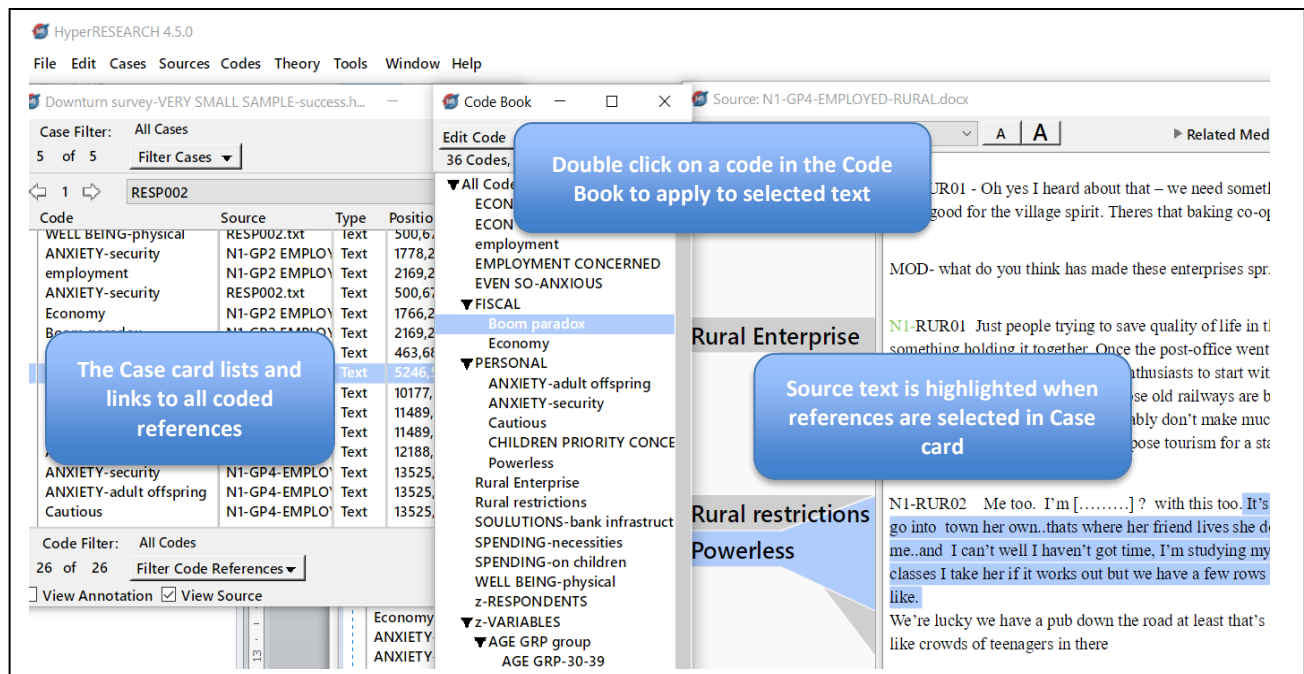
HyperRESEARCH 4.5.0

File Edit Cases Sources Codes Theory Tools Window Help

Downturn survey-VERY SMALL SAMPLE-success.h...

Case Filter: All Cases
5 of 5 Filter Cases

1 RESP002

| Code | Source | Type | Positio |
|---|---|---|---|
| WELL BEING-physical | RESP002.txt | Text | 500,6 |
| ANXIETY-security | N1-GP2 EMPLOY | Text | 1778,2 |
| employment | N1-GP2 EMPLOY | Text | 2169,2 |
| ANXIETY-security | RESP002.txt | Text | 500,67 |
| Economy | N1-GP2 EMPLOY | Text | 1766,2 |
| Boom paradox | N1-GP2 EMPLOY | Text | 2169,2 |
| | | Text | 463,68 |
| | | Text | 5246, |
| | | Text | 10177, |
| | | Text | 11489, |
| | | Text | 11489, |
| | | Text | 12188, |
| ANXIETY-security | N1-GP4-EMPLOY | Text | 13525, |
| ANXIETY-adult offspring | N1-GP4-EMPLOY | Text | 13525, |
| Cautious | N1-GP4-EMPLOY | Text | 13525, |

The Case card lists and links to all coded references

Code Filter: All Codes
26 of 26 Filter Code References
View Annotation View Source

Economy
ANXIETY-
ANXIETY-

Code Book
Edit Code
36 Codes,
All Code
ECON
ECON
employment
EMPLOYMENT CONCERNED
EVEN SO-ANXIOUS
FISCAL
Boom paradox
Economy
PERSONAL
ANXIETY-adult offspring
ANXIETY-security
Cautious
CHILDREN PRIORITY CONCE
Powerless
Rural Enterprise
Rural restrictions
SOULUTIONS-bank infrastruct
SPENDING-necessities
SPENDING-on children
WELL BEING-physical
z-RESPONDENTS
z-VARIABLES
AGE GRP group
AGE GRP-30-39

Double click on a code in the Code Book to apply to selected text

Source: N1-GP4-EMPLOYED-RURAL.docx

A A Related Med

RUR01 - Oh yes I heard about that – we need someth good for the village spirit. Theres that baking co-op

MOD- what do you think has made these enterprises spr

N1-RUR01 Just people trying to save quality of life in th something holding it together. Once the post-office went thusiasts to start wit se old railways are b ably don't make muc pose tourism for a sta

Rural Enterprise

Source text is highlighted when references are selected in Case card

Rural restrictions
Powerless

N1-RUR02 Me too. I'm [………] ? with this too. It's go into town her own..thats where her friend lives she d me..and I can't well I haven't got time, I'm studying my classes I take her if it works out but we have a few rows like.
We're lucky we have a pub down the road at least that's like crowds of teenagers in there